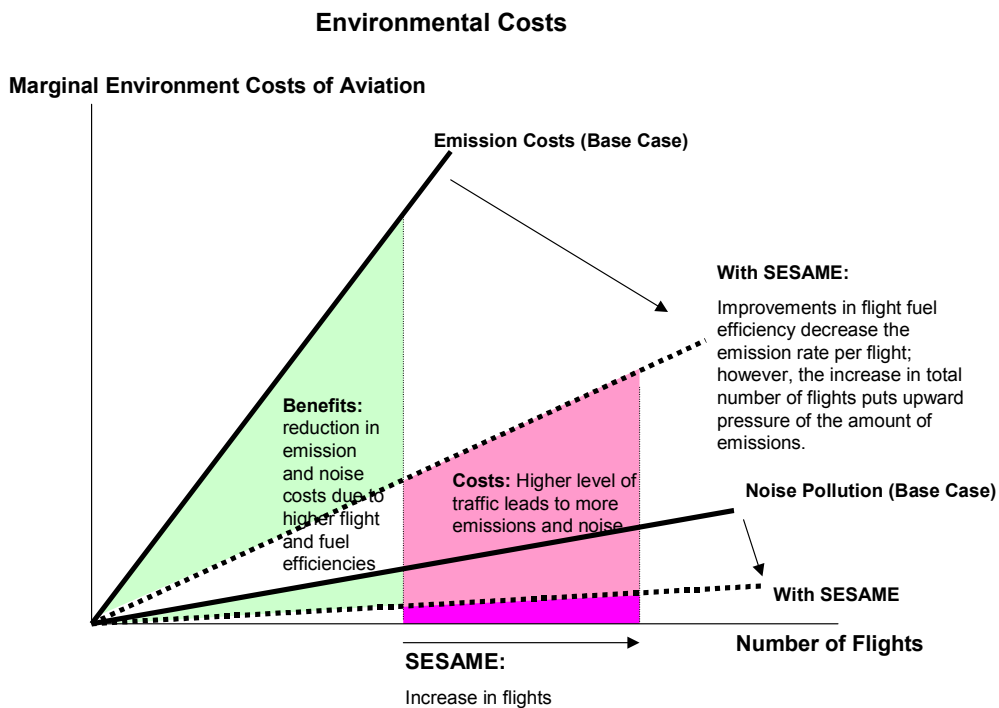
Environmental Costs

Marginal Environment Costs of Aviation

Emission Costs (Base Case)

With SESAME:

Improvements in flight fuel efficiency decrease the emission rate per flight; however, the increase in total number of flights puts upward pressure of the amount of emissions.

Benefits: reduction in emission and noise costs due to higher flight and fuel efficiencies

Costs: Higher level of traffic leads to more emissions and noise

Noise Pollution (Base Case)

With SESAME

Number of Flights

SESAME:

Increase in flights